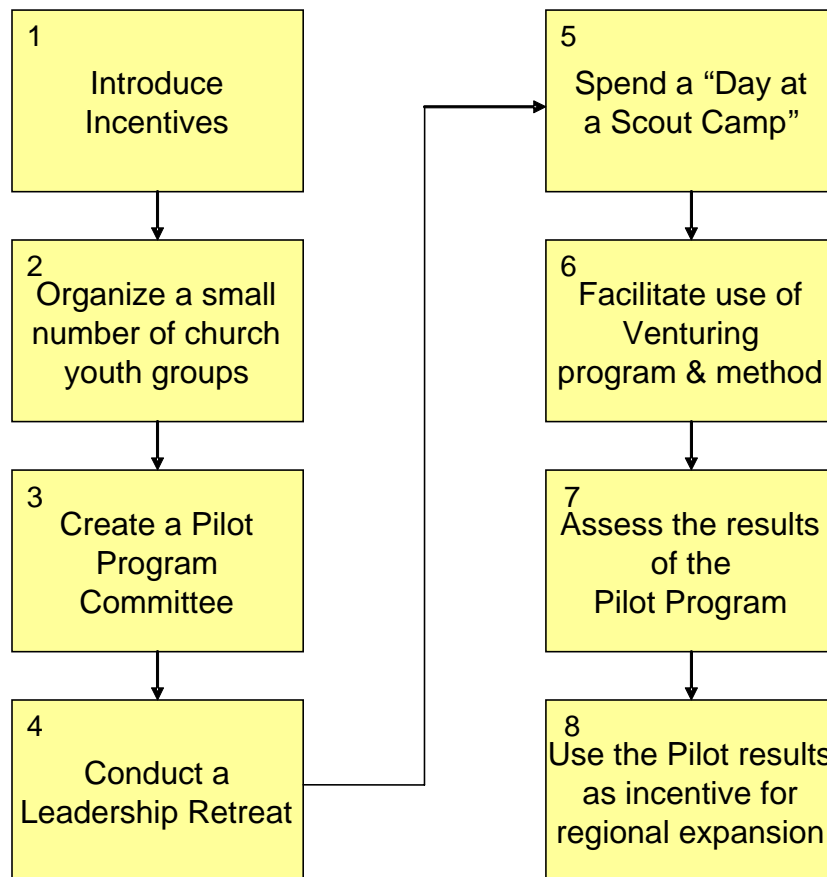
1
Introduce Incentives

2
Organize a small number of church youth groups

3
Create a Pilot Program Committee

4
Conduct a Leadership Retreat

5
Spend a “Day at a Scout Camp”

6
Facilitate use of Venturing program & method

7
Assess the results of the Pilot Program

8
Use the Pilot results as incentive for regional expansion